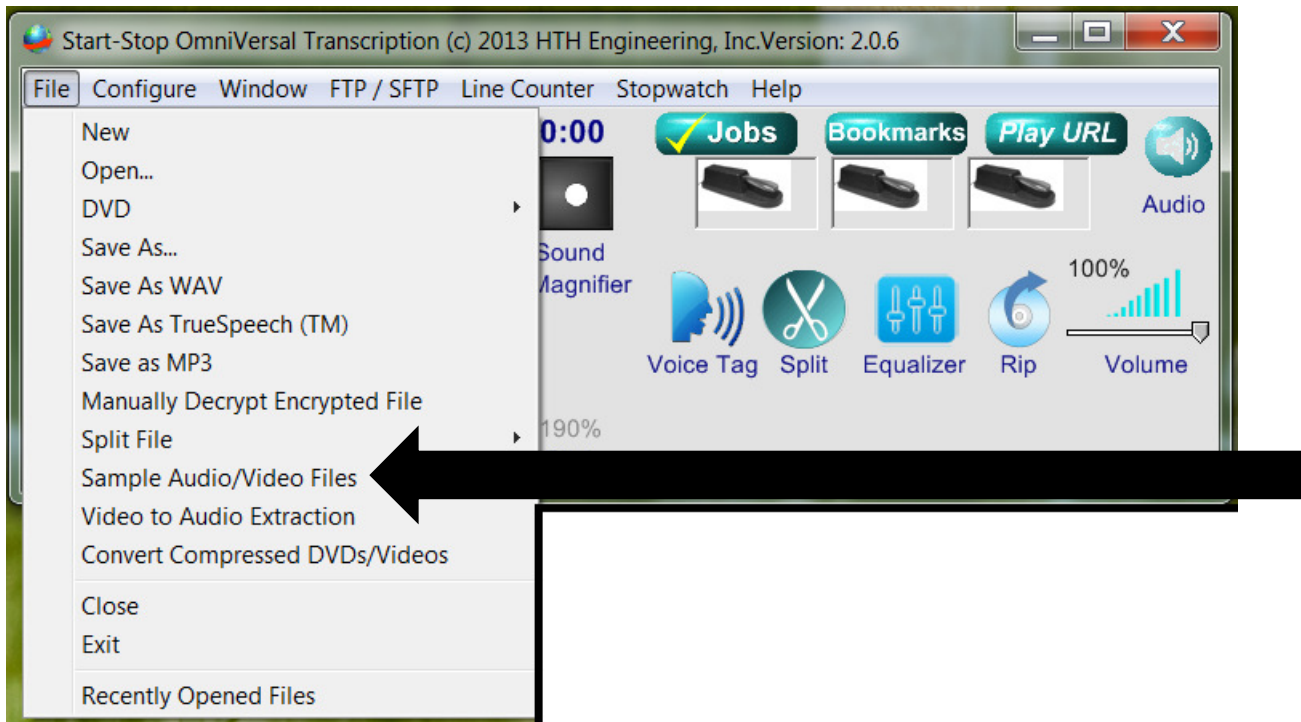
Start-Stop OmniVersal Transcription (c) 2013 HTH Engineering, Inc.Version: 2.0.6

File Configure Window FTP / SFTP Line Counter Stopwatch Help

New
Open...
DVD
Save As...
Save As WAV
Save As TrueSpeech (TM)
Save as MP3
Manually Decrypt Encrypted File
Split File
Sample Audio/Video Files
Video to Audio Extraction
Convert Compressed DVDs/Videos
Close
Exit
Recently Opened Files

0:00
Jobs
Bookmarks
Play URL
Audio
Sound Magnifier
100%
Voice Tag
Split
Equalizer
Rip
Volume
190%